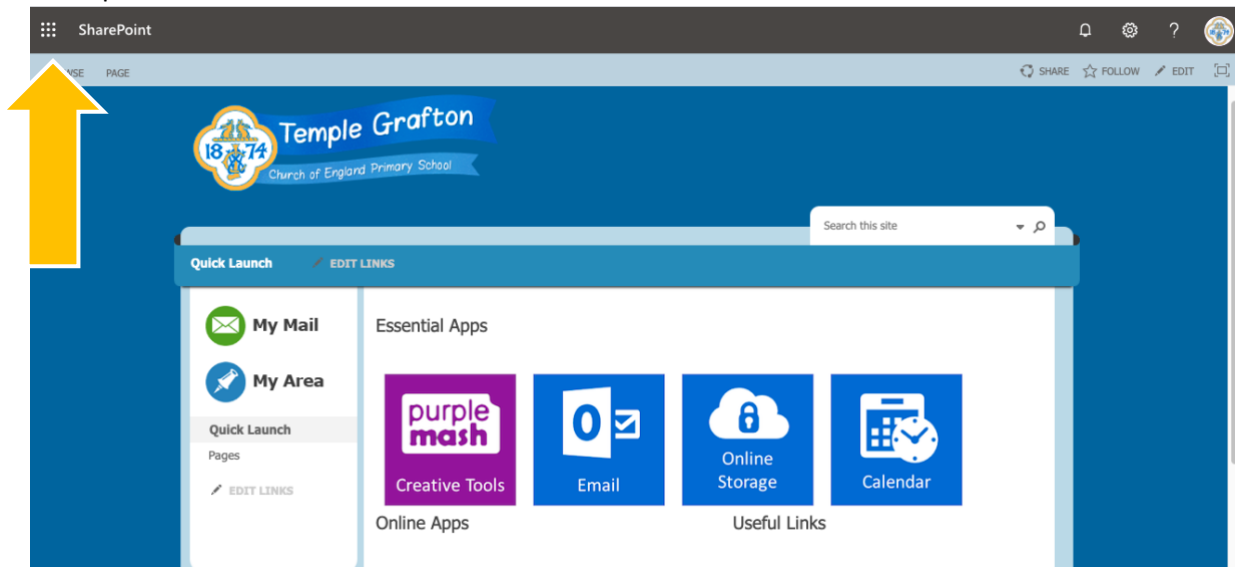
SharePoint

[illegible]NSE PAGE

SHARE FOLLOW EDIT

18 74 Temple Grafton
Church of England Primary School

Search this site

Quick Launch EDIT LINKS

My Mail

My Area

Quick Launch
Pages

EDIT LINKS

Essential Apps

purple mash
Creative Tools

Email

Online Storage

Calendar

Online Apps

Useful Links